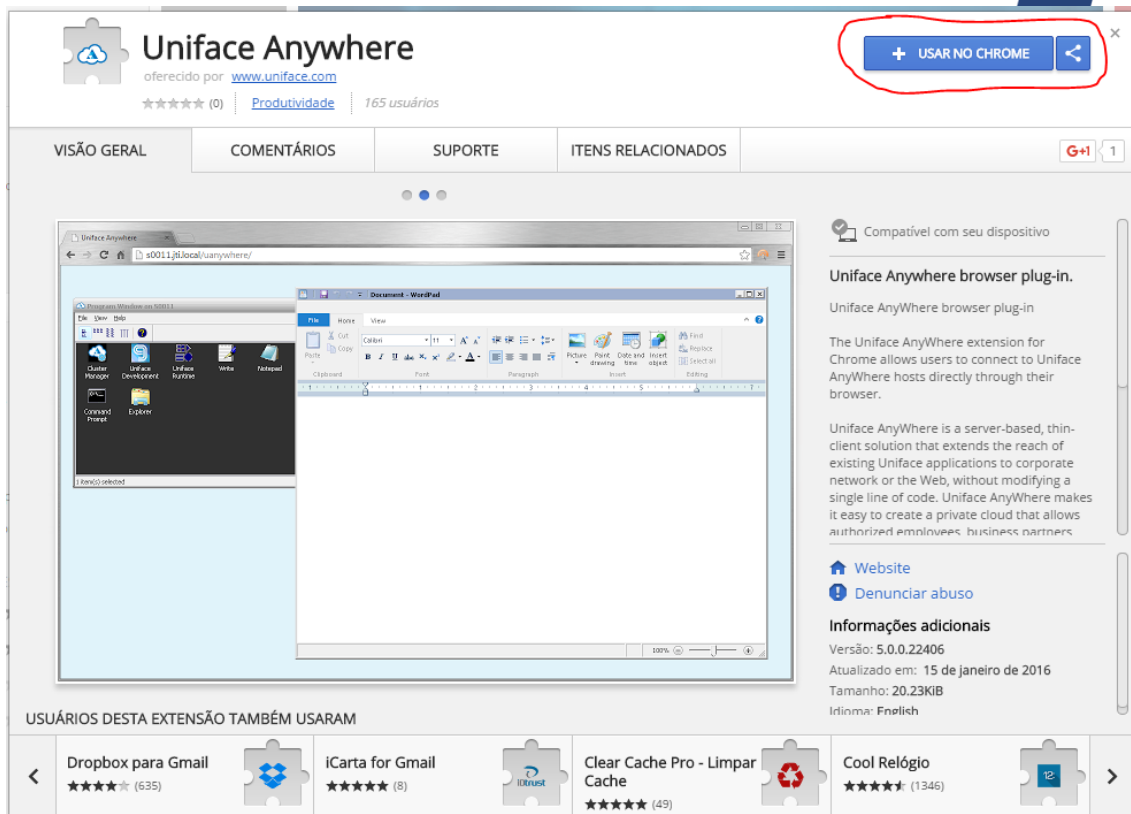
Uniface Anywhere
oferecido por www.uniface.com
(0) Produtividade 165 usuários

+ USAR NO CHROME

×

VISÃO GERAL
COMENTÁRIOS
SUPORTE
ITENS RELACIONADOS
G+1 1

Uniface Anywhere ×
s0011.jti.local/uanywhere/
Program Window on S0011
File View Help
Cluster Manager
Uniface Development
Uniface Runtime
Write
Notepad
Command Prompt
Explorer
1 item(s) selected
Document - WordPad
File Home View
Paste
Cut
Copy
Calibri 11
Picture
Paint drawing
Date and time
Insert object
Find
Replace
Select all
Clipboard Font Paragraph Insert Editing
100%

Compatível com seu dispositivo

Uniface Anywhere browser plug-in.

Uniface AnyWhere browser plug-in

The Uniface AnyWhere extension for Chrome allows users to connect to Uniface AnyWhere hosts directly through their browser.

Uniface AnyWhere is a server-based, thin-client solution that extends the reach of existing Uniface applications to corporate network or the Web, without modifying a single line of code. Uniface AnyWhere makes it easy to create a private cloud that allows authorized employees, business partners

Website
Denunciar abuso

Informações adicionais
Versão: 5.0.0.22406
Atualizado em: 15 de janeiro de 2016
Tamanho: 20.23KiB
Idioma: English

USUÁRIOS DESTA EXTENSÃO TAMBÉM USARAM

Dropbox para Gmail
(635)
iCarta for Gmail
(8)
IDtrust
Clear Cache Pro - Limpar Cache
(49)
Cool Relógio
(1346)
12